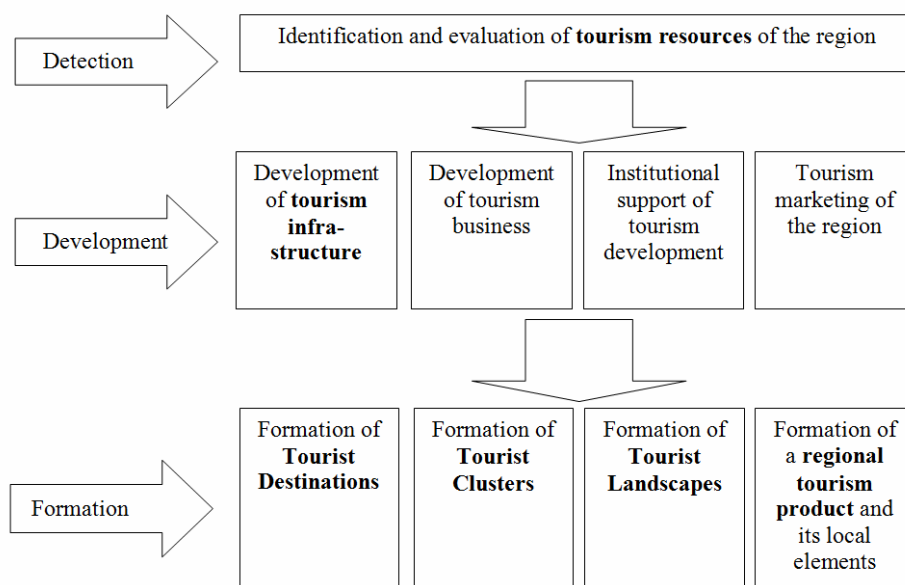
Detection

Identification and evaluation of tourism resources of the region

Development

Development of tourism infrastructure

Development of tourism business

Institutional support of tourism development

Tourism marketing of the region

Formation

Formation of Tourist Destinations

Formation of Tourist Clusters

Formation of Tourist Landscapes

Formation of a regional tourism product and its local elements